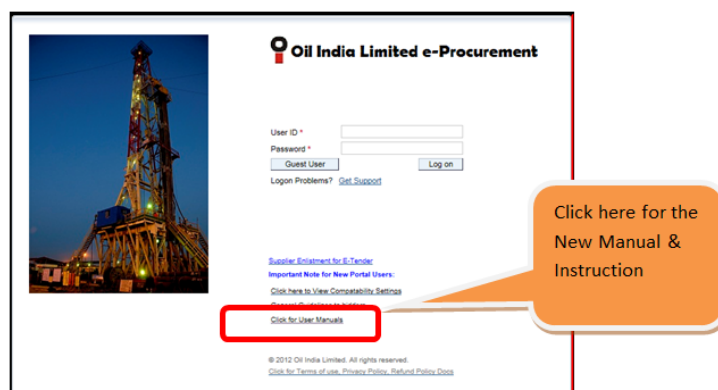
Oil India Limited e-Procurement

User ID *
Password *
Guest User
Log on
Logon Problems? Get Support

Supplier Enlistment for E-Tender
Important Note for New Portal Users:
Click here to View Compatability Settings
General Guidelines to bidders
Click for User Manuals

© 2012 Oil India Limited. All rights reserved.
Click for Terms of use, Privacy Policy, Refund Policy Docs

Click here for the New Manual & Instruction